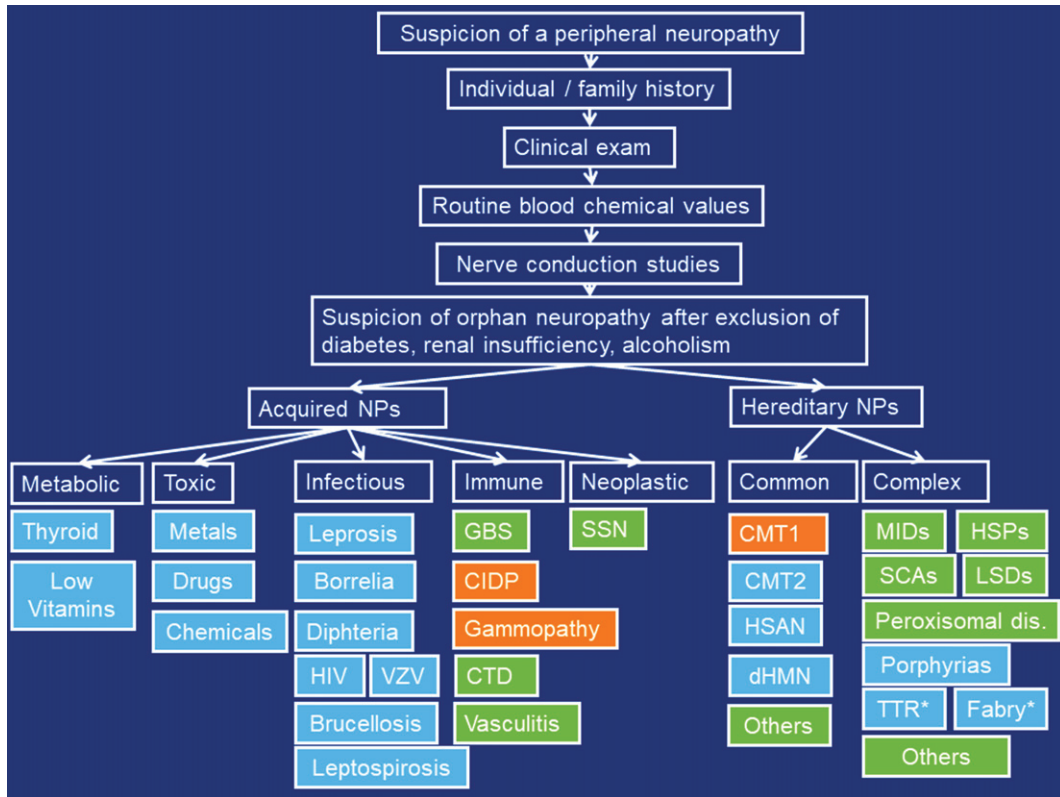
Suspicion of a peripheral neuropathy

Individual / family history

Clinical exam

Routine blood chemical values

Nerve conduction studies

Suspicion of orphan neuropathy after exclusion of diabetes, renal insufficiency, alcoholism

Acquired NPs

Hereditary NPs

Metabolic

Thyroid

Low Vitamins

Toxic

Metals

Drugs

Chemicals

Infectious

Leprosis

Borrelia

Diphteria

HIV

VZV

Brucellosis

Leptospirosis

Immune

GBS

CIDP

Gammopathy

CTD

Vasculitis

Neoplastic

SSN

Common

CMT1

CMT2

HSAN

dHMN

Others

Complex

MIDs

HSPs

SCAs

LSDs

Peroxisomal dis.

Porphyrias

TTR*

Fabry*

Others